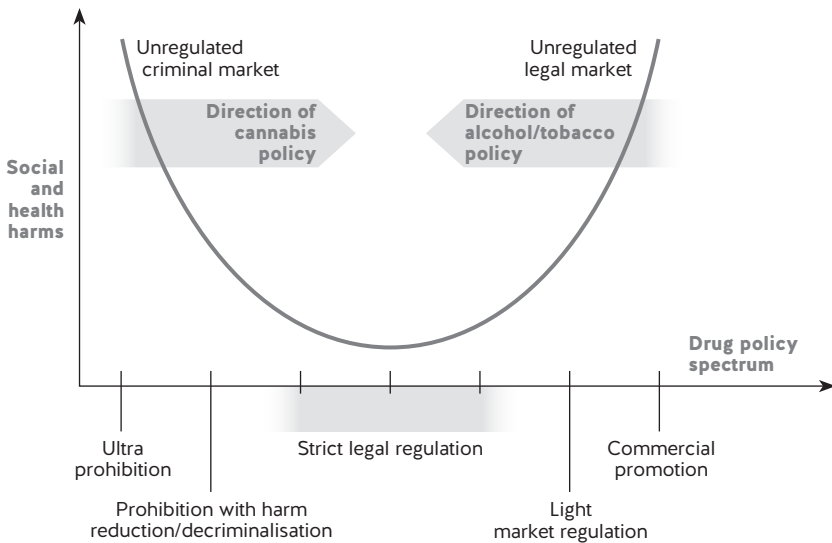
Unregulated criminal market

Unregulated legal market

Direction of cannabis policy

Direction of alcohol/tobacco policy

Social and health harms

Drug policy spectrum

Ultra prohibition

Prohibition with harm reduction/decriminalisation

Strict legal regulation

Light market regulation

Commercial promotion